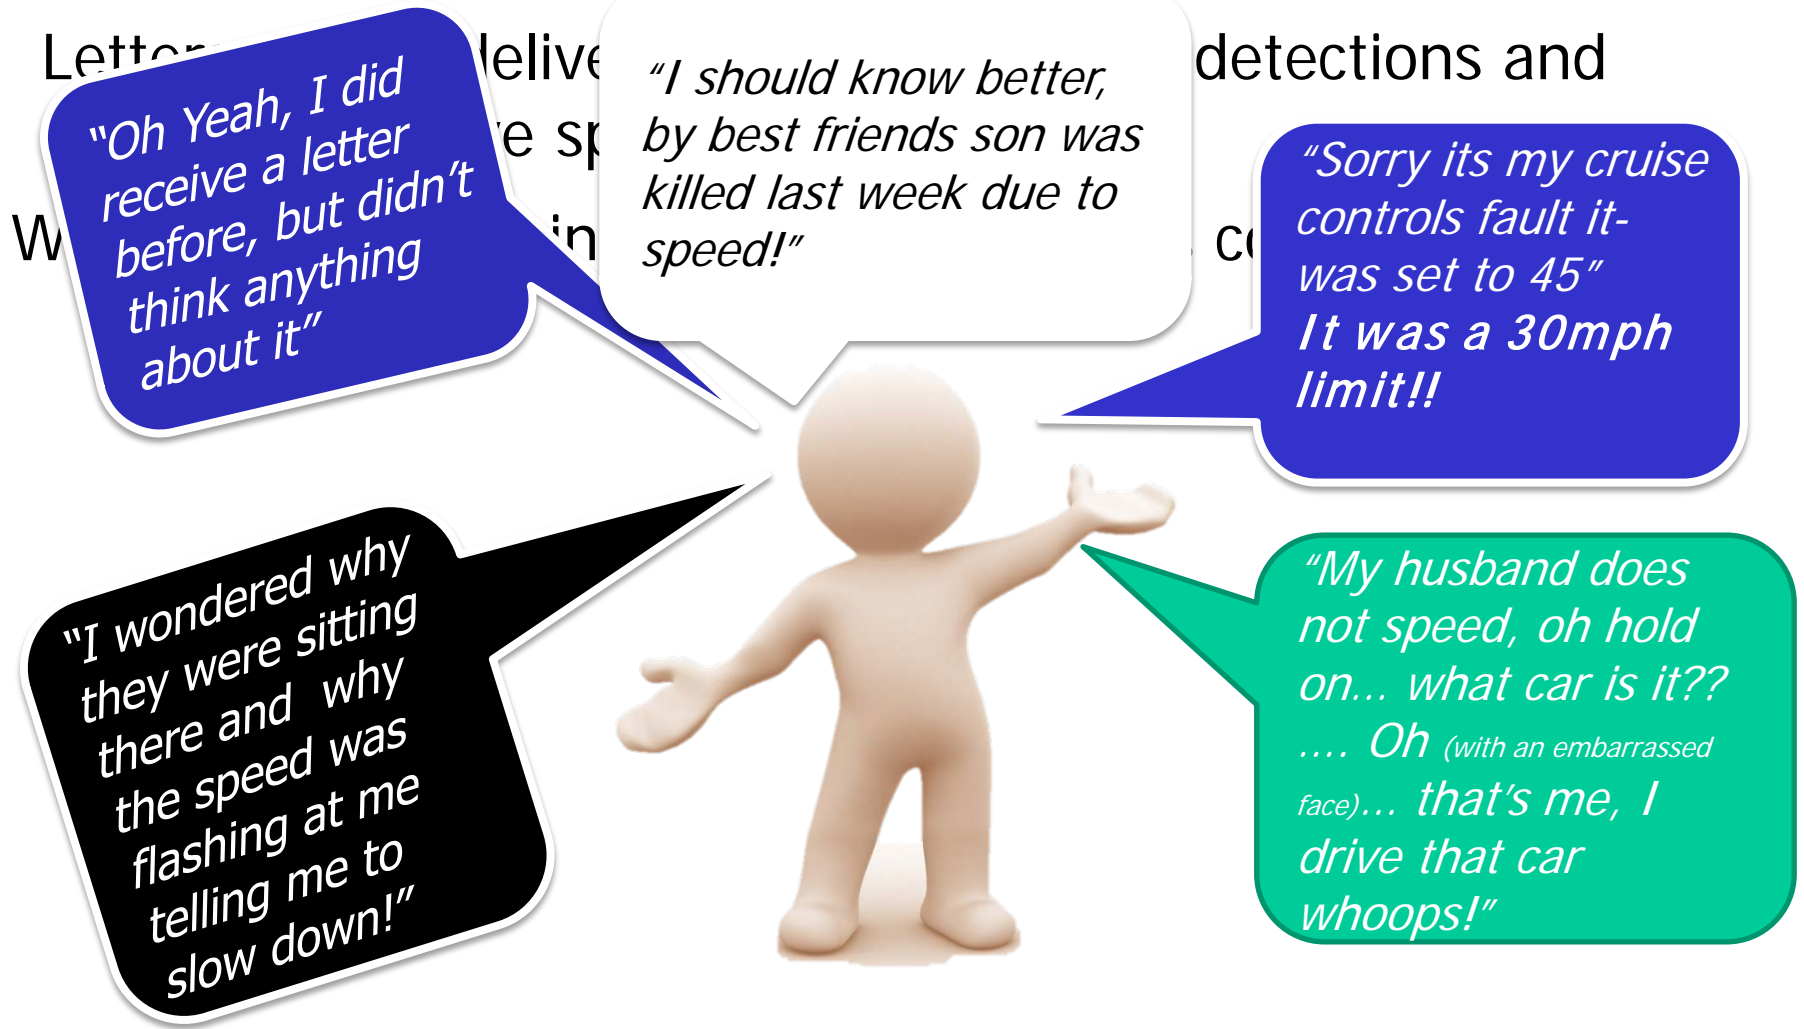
Letter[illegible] delive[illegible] detections and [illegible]e sp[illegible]

W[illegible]in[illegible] c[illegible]

"Oh Yeah, I did receive a letter before, but didn't think anything about it"

"I should know better, by best friends son was killed last week due to speed!"

"Sorry its my cruise controls fault it-was set to 45"
It was a 30mph limit!!

"I wondered why they were sitting there and why the speed was flashing at me telling me to slow down!"

"My husband does not speed, oh hold on… what car is it?? …. Oh (with an embarrassed face)… that's me, I drive that car whoops!"